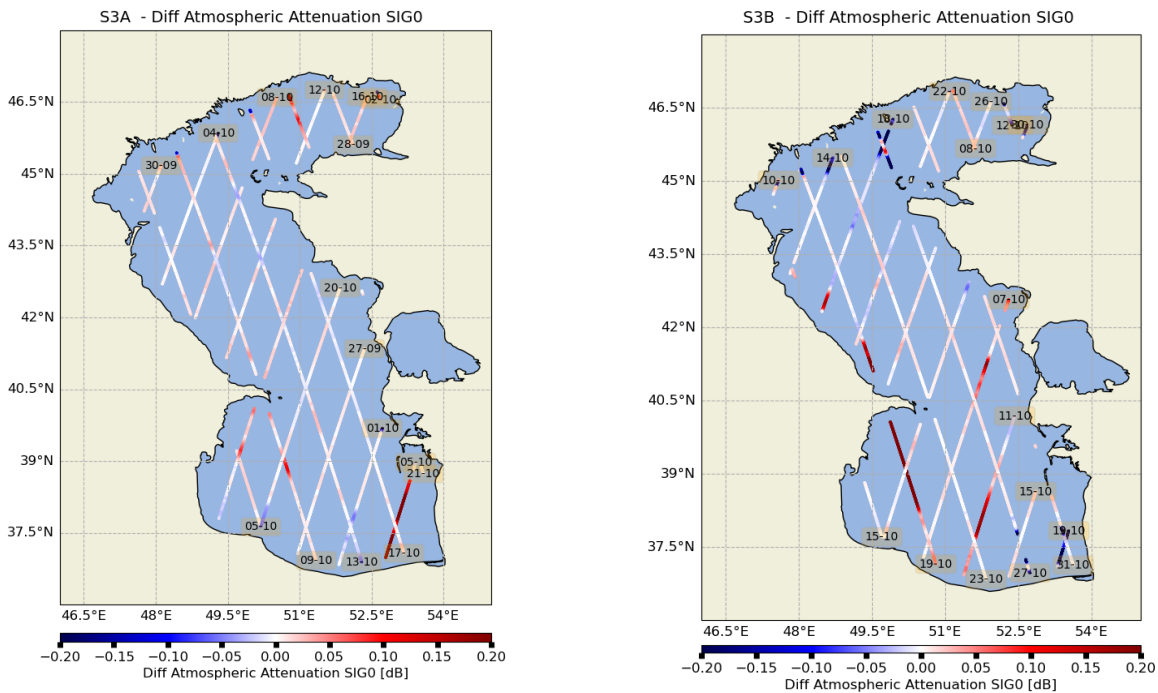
S3A - Diff Atmospheric Attenuation SIG0

46.5°N
45°N
43.5°N
42°N
40.5°N
39°N
37.5°N

08-10
12-10
16-10
02-10
04-10
28-09
30-09
20-10
27-09
01-10
05-10
21-10
05-10
09-10
13-10
17-10

46.5°E 48°E 49.5°E 51°E 52.5°E 54°E

−0.20 −0.15 −0.10 −0.05 0.00 0.05 0.10 0.15 0.20
Diff Atmospheric Attenuation SIG0 [dB]

S3B - Diff Atmospheric Attenuation SIG0

46.5°N
45°N
43.5°N
42°N
40.5°N
39°N
37.5°N

22-10
26-10
18-10
12-10
30-10
14-10
08-10
10-10
07-10
11-10
15-10
15-10
19-10
19-10
23-10
27-10
31-10

46.5°E 48°E 49.5°E 51°E 52.5°E 54°E

−0.20 −0.15 −0.10 −0.05 0.00 0.05 0.10 0.15 0.20
Diff Atmospheric Attenuation SIG0 [dB]